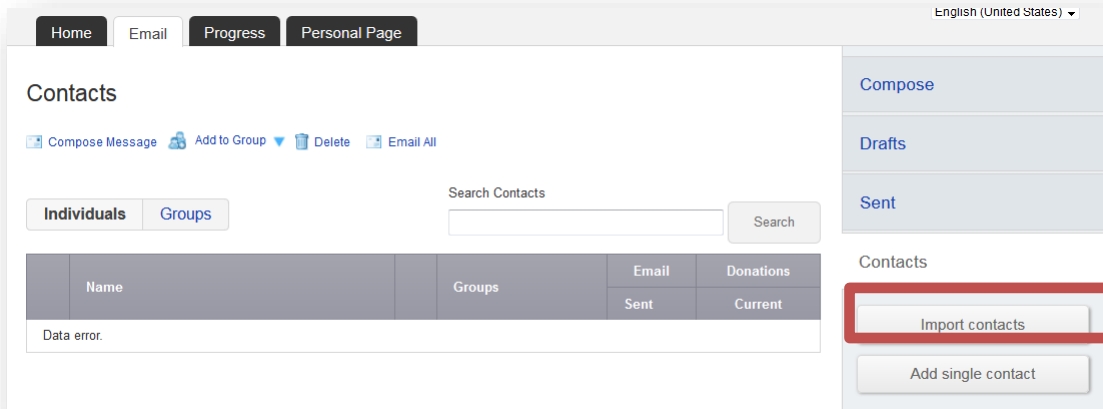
Home Email Progress Personal Page

English (United States)

Contacts

Compose Message Add to Group Delete Email All

Individuals Groups

Search Contacts

Search

| | Name | | Groups | Email Sent | Donations Current |
|---|---|---|---|---|---|
| Data error. | | | | | |

Compose

Drafts

Sent

Contacts

Import contacts

Add single contact